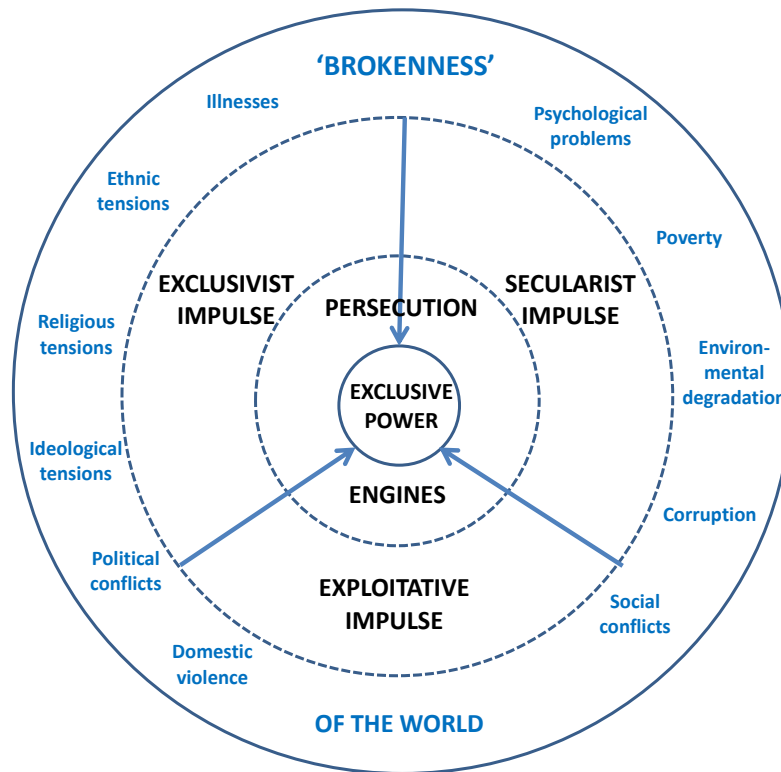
‘BROKENNESS’

Illnesses

Psychological problems

Ethnic tensions

Poverty

Religious tensions

Environmental degradation

Ideological tensions

Corruption

Political conflicts

Social conflicts

Domestic violence

EXCLUSIVIST IMPULSE

SECULARIST IMPULSE

PERSECUTION

EXCLUSIVE POWER

ENGINES

EXPLOITATIVE IMPULSE

OF THE WORLD